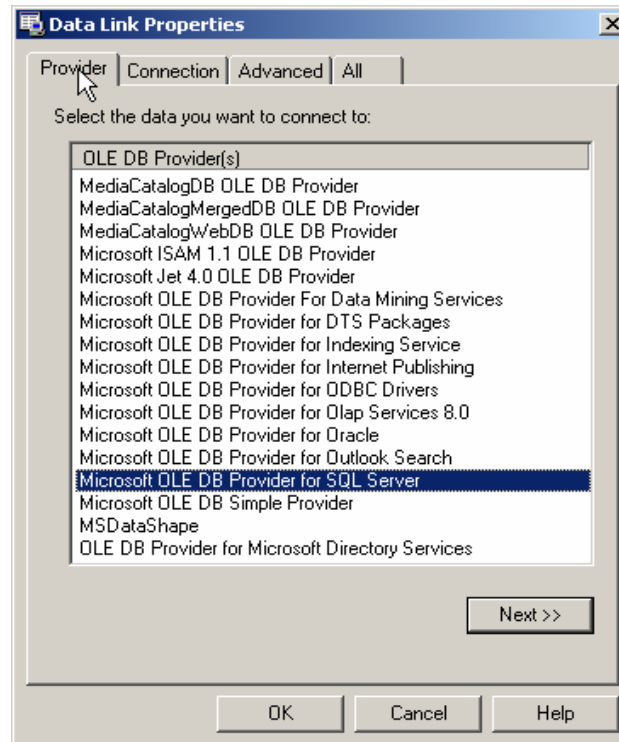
Data Link Properties

Provider | Connection | Advanced | All

Select the data you want to connect to:

OLE DB Provider(s)
MediaCatalogDB OLE DB Provider
MediaCatalogMergedDB OLE DB Provider
MediaCatalogWebDB OLE DB Provider
Microsoft ISAM 1.1 OLE DB Provider
Microsoft Jet 4.0 OLE DB Provider
Microsoft OLE DB Provider For Data Mining Services
Microsoft OLE DB Provider for DTS Packages
Microsoft OLE DB Provider for Indexing Service
Microsoft OLE DB Provider for Internet Publishing
Microsoft OLE DB Provider for ODBC Drivers
Microsoft OLE DB Provider for Olap Services 8.0
Microsoft OLE DB Provider for Oracle
Microsoft OLE DB Provider for Outlook Search
Microsoft OLE DB Provider for SQL Server
Microsoft OLE DB Simple Provider
MSDataShape
OLE DB Provider for Microsoft Directory Services

Next >>

OK | Cancel | Help